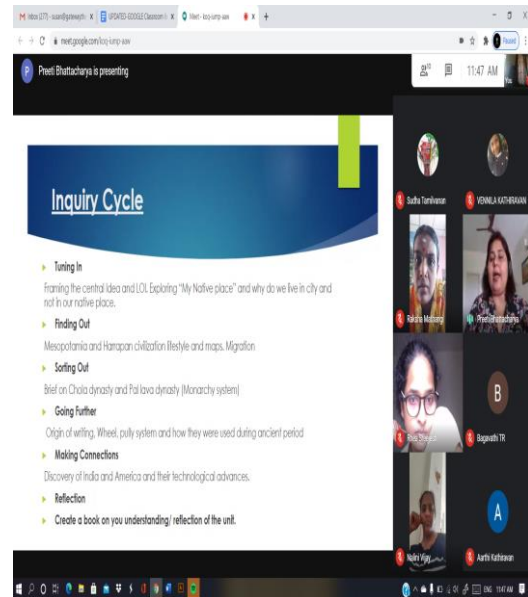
Inbox (277) - susan@gateway | UPDATED GOOGLE Classroom | Meet - kog-iump-aaw

meet.google.com/koq-iump-aaw

Paused

P Preeti Bhattacharya is presenting

11:47 AM

You

Inquiry Cycle

Tuning In

Framing the central idea and LOI. Exploring "My Native place" and why do we live in city and not in our native place.

Finding Out

Mesopotamia and Harrapan civilization lifestyle and maps. Migration

Sorting Out

Brief on Chola dynasty and Pal lava dynasty (Monarchy system)

Going Further

Origin of writing, Wheel, pully system and how they were used during ancient period

Making Connections

Discovery of india and America and their technological advances.

Reflection

Create a book on you understanding/ reflection of the unit.

Sudha Tamilvanan

VENNILA KATHIRAVAN

Raksha Madaangi

Preeti Bhattacharya

Reba Sheeba

B

Bagavathi TR

Nalini Vijay

A

Aarthi Kathiravan

ENG 11:47 AM